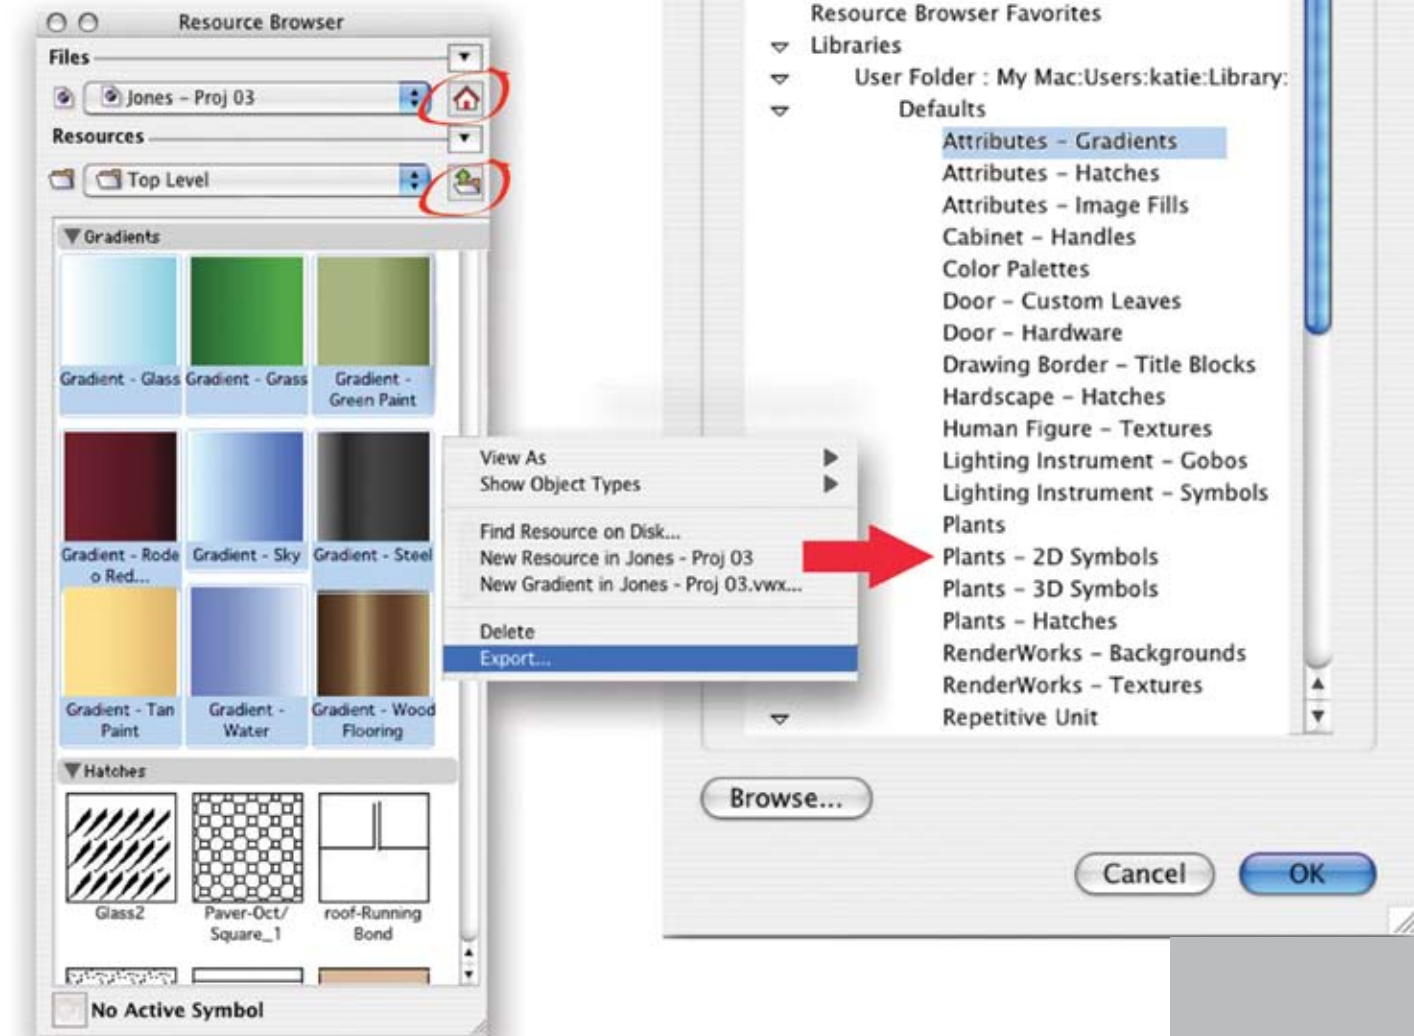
Resource Browser

Files

Jones – Proj 03

Resources

Top Level

Gradients

Gradient - Glass

Gradient - Grass

Gradient - Green Paint

Gradient - Rodeo Red...

Gradient - Sky

Gradient - Steel

Gradient - Tan Paint

Gradient - Water

Gradient - Wood Flooring

Hatches

Glass2

Paver-Oct/ Square_1

roof-Running Bond

No Active Symbol

View As

Show Object Types

Find Resource on Disk...

New Resource in Jones - Proj 03

New Gradient in Jones - Proj 03.vwx...

Delete

Export...

Resource Browser Favorites

Libraries

User Folder : My Mac:Users:katie:Library:

Defaults

Attributes – Gradients

Attributes – Hatches

Attributes – Image Fills

Cabinet – Handles

Color Palettes

Door – Custom Leaves

Door – Hardware

Drawing Border – Title Blocks

Hardscape – Hatches

Human Figure – Textures

Lighting Instrument – Gobos

Lighting Instrument – Symbols

Plants

Plants – 2D Symbols

Plants – 3D Symbols

Plants – Hatches

RenderWorks – Backgrounds

RenderWorks – Textures

Repetitive Unit

Browse...

Cancel

OK